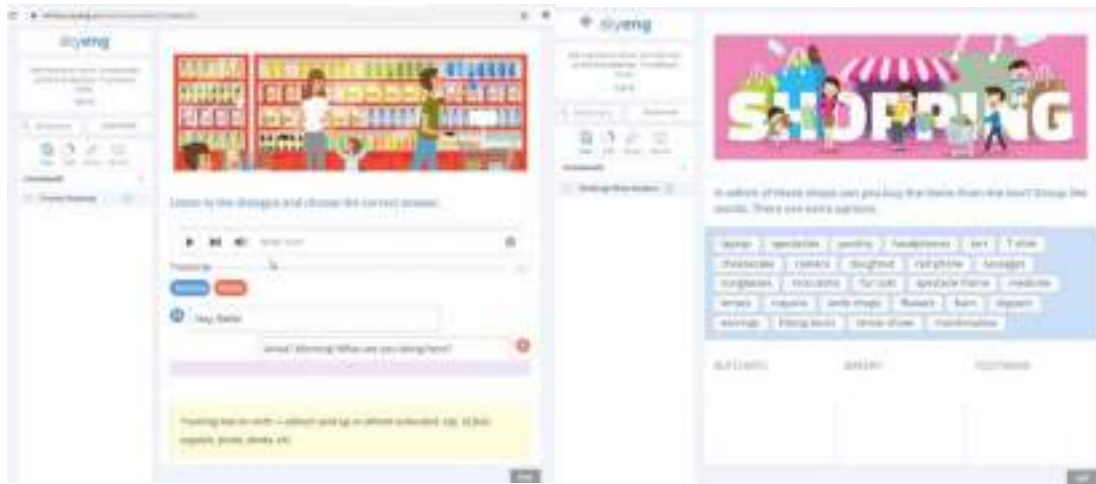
skyeng

Listen to the dialogue and choose the correct answer.

Hey, Nelly!

Ahoy! Morning! What are you doing here?

skyeng

SHOPPING

In which of these shops can you buy the items from the box? Group the words. There are extra options.

| laptop | spectacles | poultry | headphones | tart | T-shirt |
|---|---|---|---|---|---|
| cheesecake | camera | doughnut | cell phone | sausages | |
| sunglasses | moccasins | fur coat | spectacle frame | medicine | |
| lenses | mayonnaise | ankle straps | flowers | ham | slippers |
| earrings | hiking boots | tennis shoes | marshmallow | | |

BUTCHER'S | BAKERY | FOOTWEAR

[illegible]